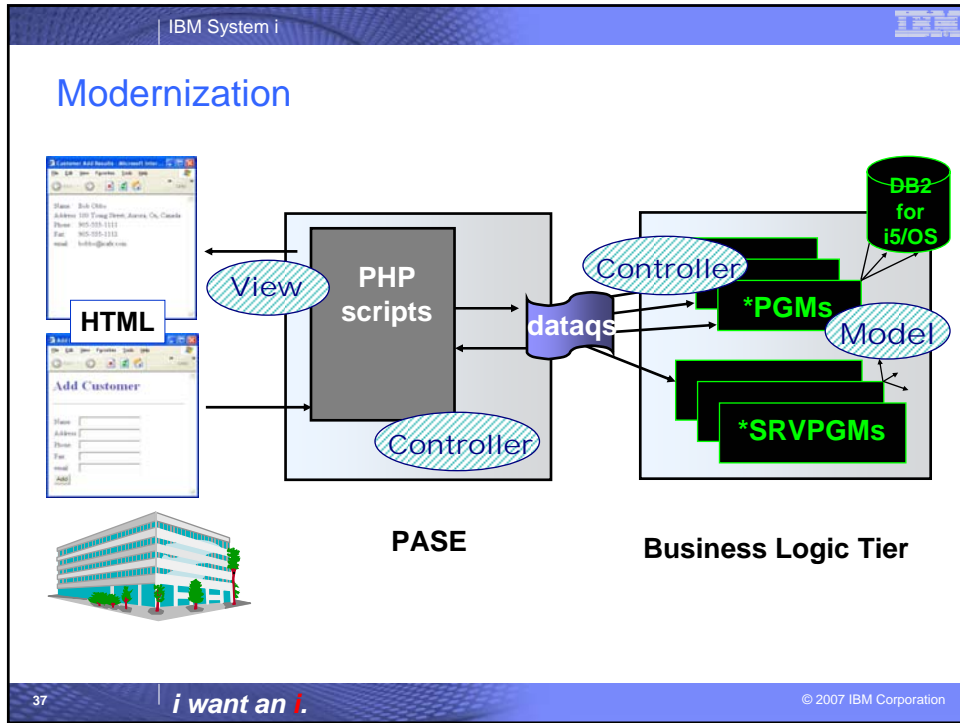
IBM System i

IBM

Modernization

Customer Add Results - Microsoft Inter...

File Edit View Favorites Tools Help

Name: Bob Ollie
Address: 100 Young Street, Aurora, On, Canada
Phone: 905-555-1111
Fax: 905-555-1112
email: bobbo@cafe.com

HTML

Add Customer

Name
Address
Phone
Fax
email
Add

View

PHP scripts

Controller

dataqs

Controller

*PGMs

Model

*SRVPGMs

DB2 for i5/OS

PASE

Business Logic Tier

37

i want an i.

© 2007 IBM Corporation